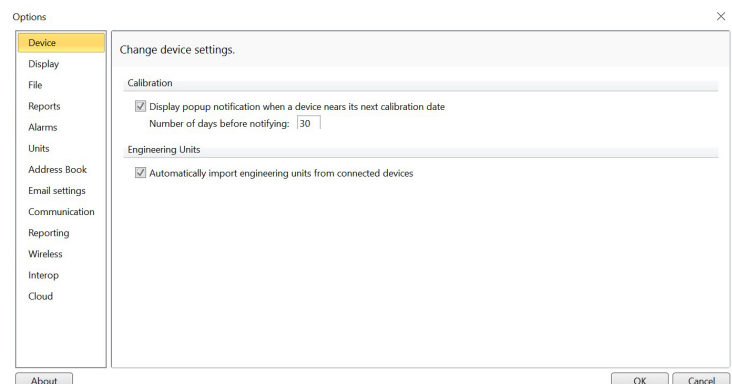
Options

×

Device
Display
File
Reports
Alarms
Units
Address Book
Email settings
Communication
Reporting
Wireless
Interop
Cloud

Change device settings.

Calibration

Display popup notification when a device nears its next calibration date

Number of days before notifying: 30

Engineering Units

Automatically import engineering units from connected devices

About

OK

Cancel